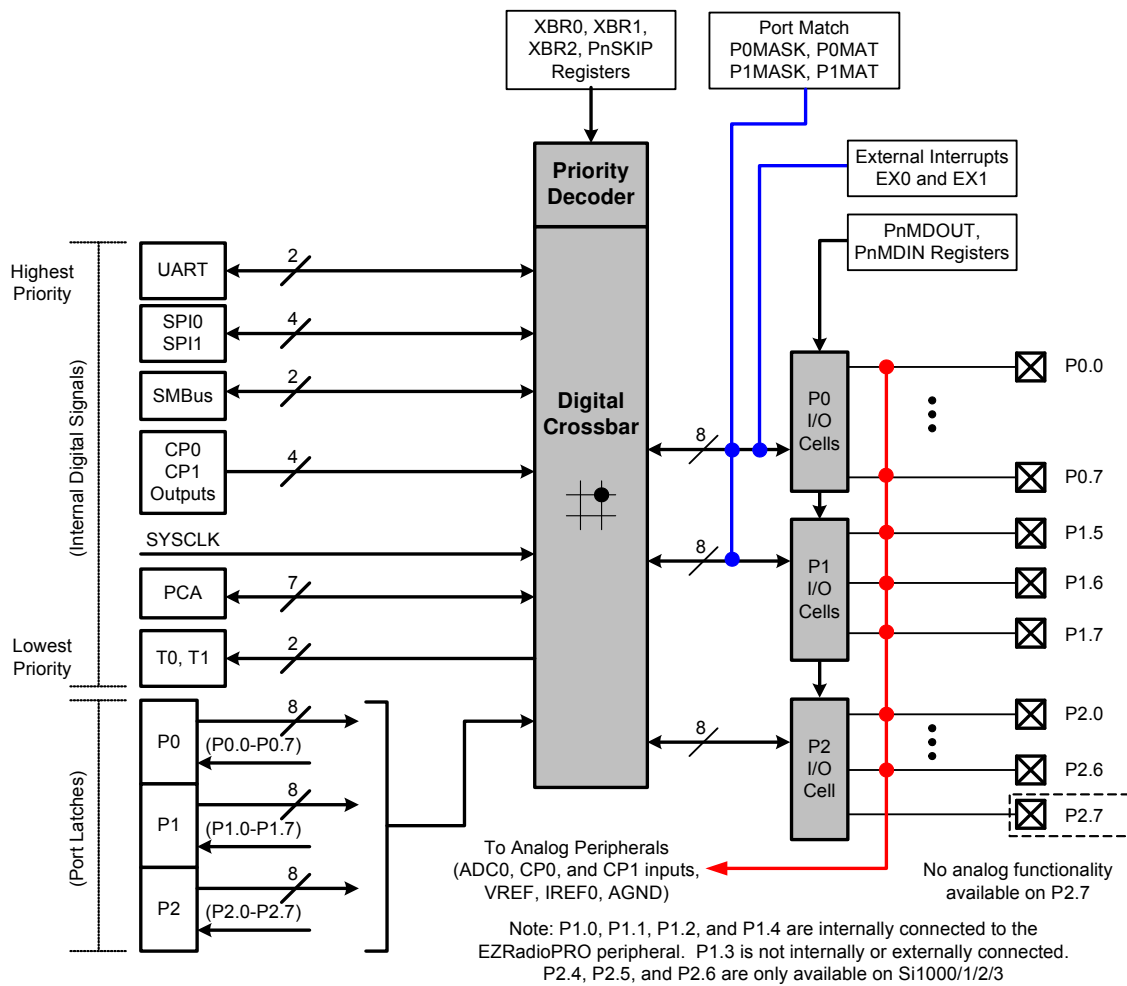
XBR0, XBR1, XBR2, PnSKIP Registers

Port Match P0MASK, P0MAT P1MASK, P1MAT

External Interrupts EX0 and EX1

PnMDOUT, PnMDIN Registers

Priority Decoder

Highest Priority

(Internal Digital Signals)

UART 2

SPI0 SPI1 4

SMBus 2

CP0 CP1 Outputs 4

SYSCLK

PCA 7

Lowest Priority

T0, T1 2

Digital Crossbar

8

8

8

P0 I/O Cells

P1 I/O Cells

P2 I/O Cell

P0.0

P0.7

P1.5

P1.6

P1.7

P2.0

P2.6

P2.7

(Port Latches)

P0 8 (P0.0-P0.7)

P1 8 (P1.0-P1.7)

P2 8 (P2.0-P2.7)

To Analog Peripherals (ADC0, CP0, and CP1 inputs, VREF, IREF0, AGND)

No analog functionality available on P2.7

Note: P1.0, P1.1, P1.2, and P1.4 are internally connected to the EZRadioPRO peripheral. P1.3 is not internally or externally connected. P2.4, P2.5, and P2.6 are only available on Si1000/1/2/3